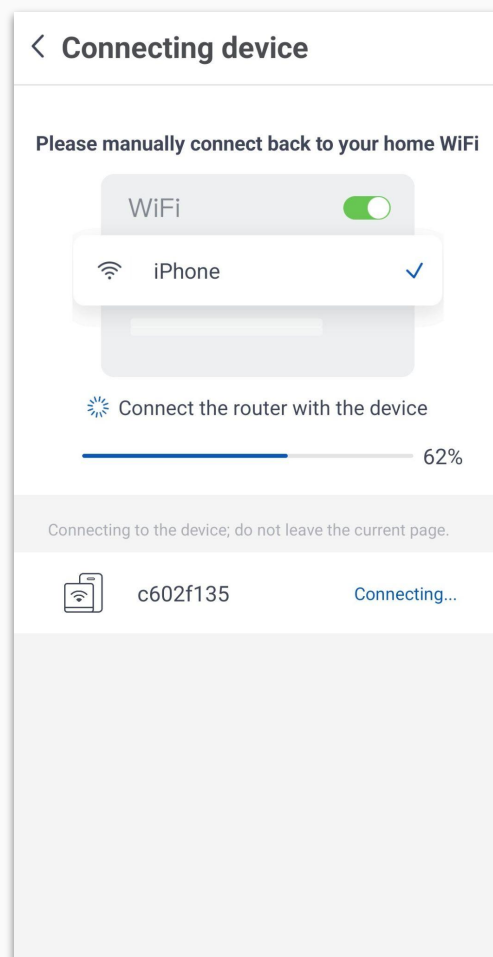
< Connecting device

Please manually connect back to your home WiFi

WiFi

iPhone ✓

Connect the router with the device

62%

Connecting to the device; do not leave the current page.

c602f135

Connecting...